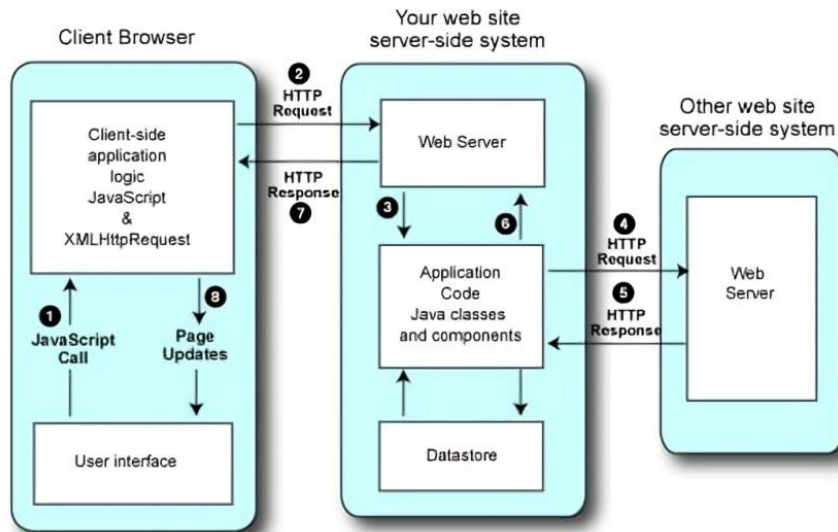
Client Browser

Your web site server-side system

Other web site server-side system

2 HTTP Request

Client-side application logic JavaScript & XMLHttpRequest

Web Server

HTTP Response 7

3

6

4 HTTP Request

Application Code Java classes and components

Web Server

5 HTTP Response

1 JavaScript Call

8 Page Updates

User interface

Datastore